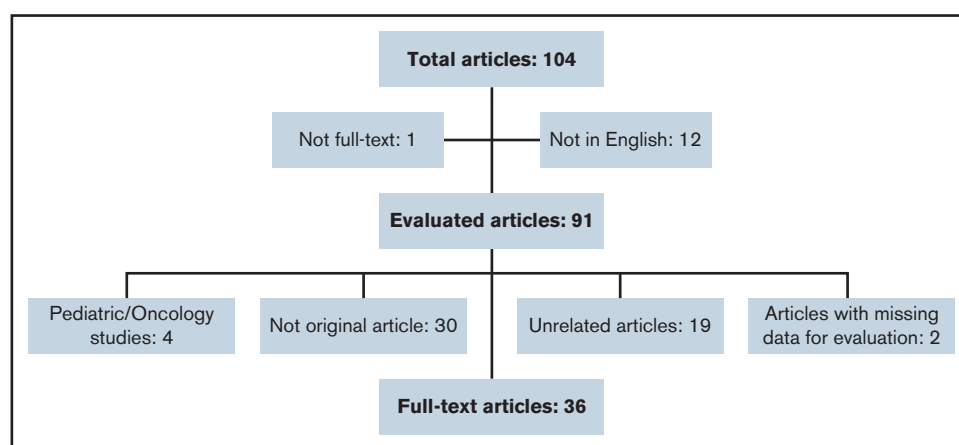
Total articles: 104

Not full-text: 1

Not in English: 12

Evaluated articles: 91

Pediatric/Oncology studies: 4

Not original article: 30

Unrelated articles: 19

Articles with missing data for evaluation: 2

Full-text articles: 36